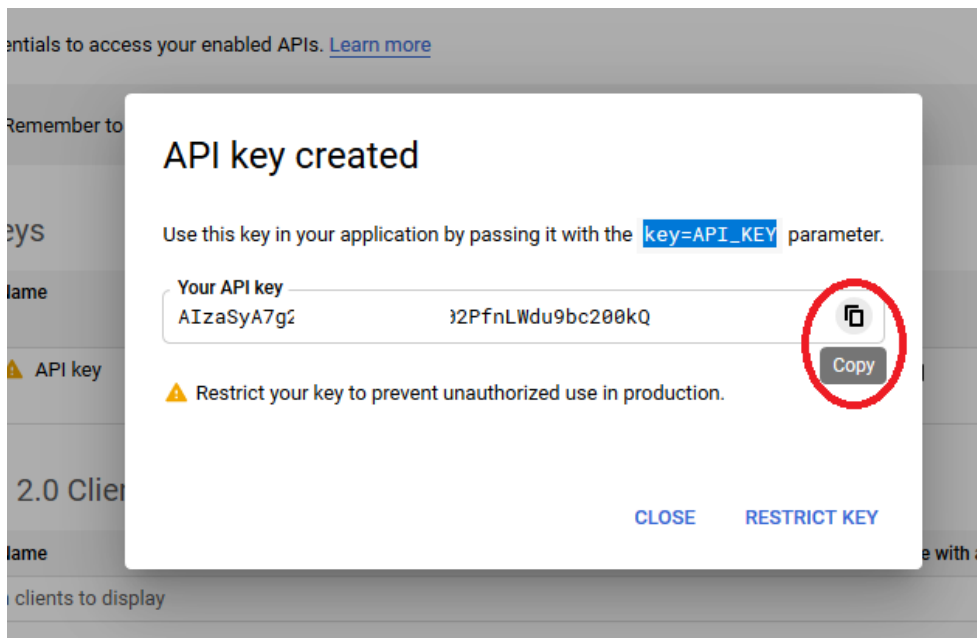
entials to access your enabled APIs. Learn more

Remember to

eys

Name

API key

2.0 Clie

Name

clients to display

e with a

API key created

Use this key in your application by passing it with the key=API_KEY parameter.

Your API key

AIzaSyA7g2 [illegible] 32PfnLWdu9bc200kQ

Copy

Restrict your key to prevent unauthorized use in production.

CLOSE RESTRICT KEY